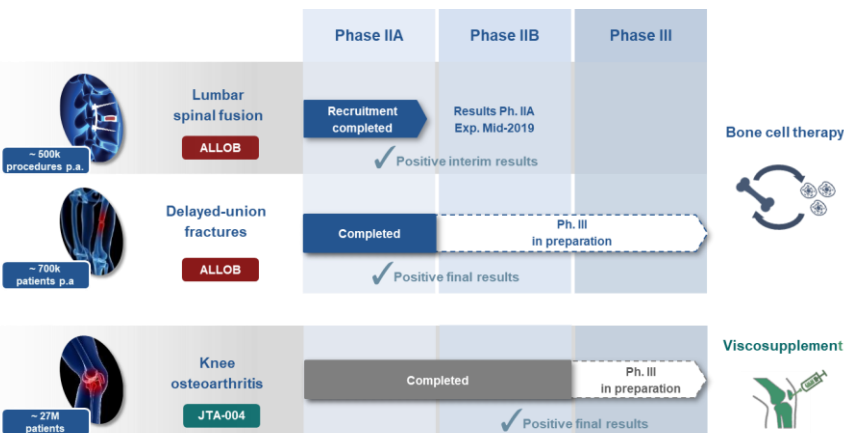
Phase IIA

Phase IIB

Phase III

~ 500k procedures p.a.

Lumbar spinal fusion

ALLOB

Recruitment completed

Results Ph. IIA Exp. Mid-2019

✓ Positive interim results

Bone cell therapy

~ 700k patients p.a

Delayed-union fractures

ALLOB

Completed

Ph. III in preparation

✓ Positive final results

~ 27M patients

Knee osteoarthritis

JTA-004

Completed

Ph. III in preparation

✓ Positive final results

Viscosupplement